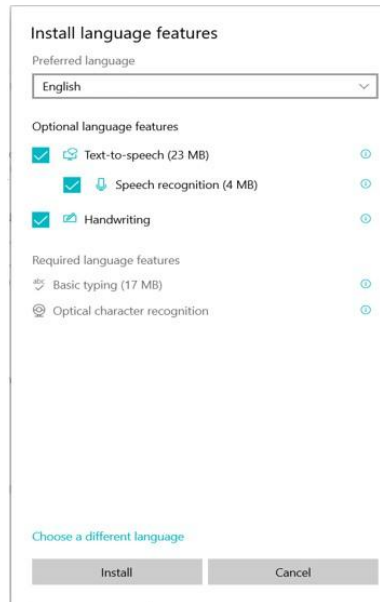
Install language features

Preferred language

English

Optional language features

Text-to-speech (23 MB)

Speech recognition (4 MB)

Handwriting

Required language features

Basic typing (17 MB)

Optical character recognition

Choose a different language

Install

Cancel